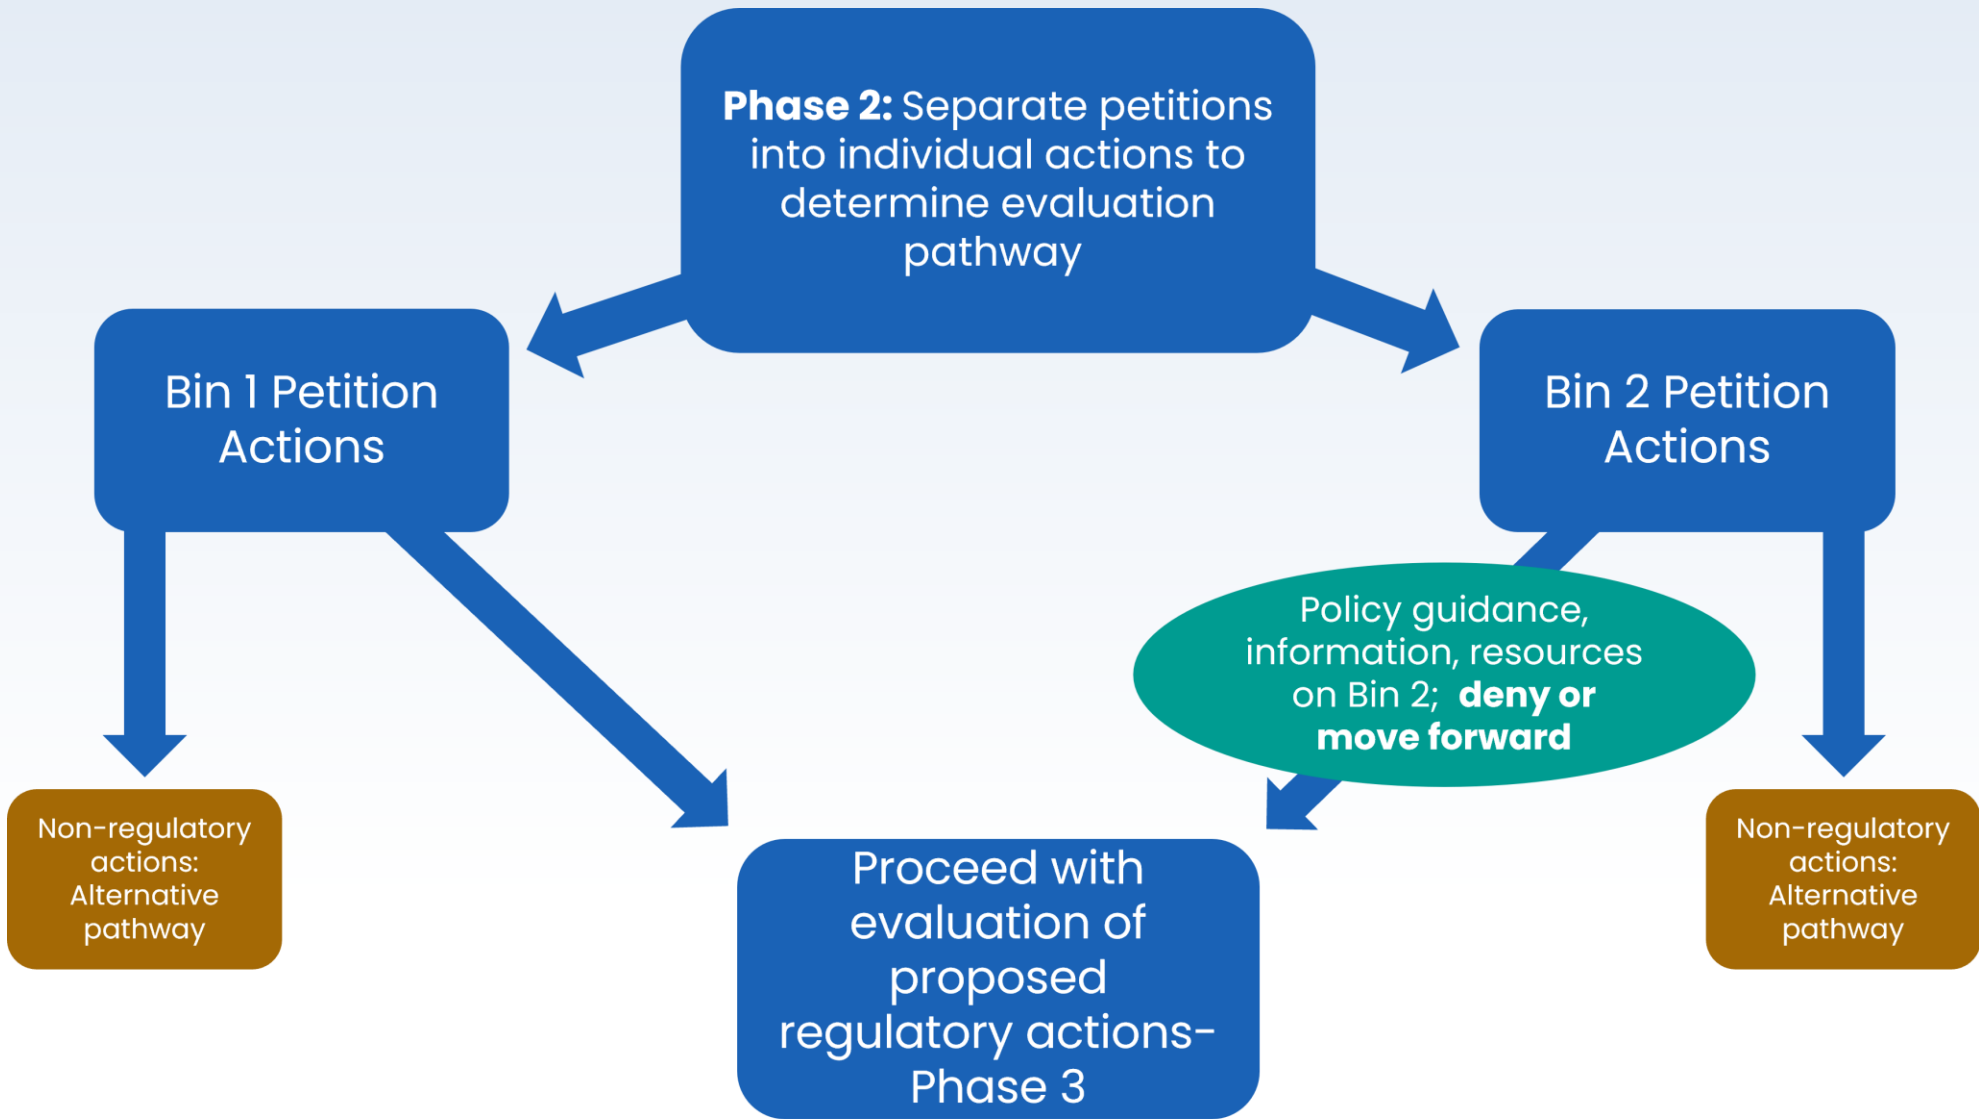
**Phase 2:** Separate petitions into individual actions to determine evaluation pathway

Bin 1 Petition Actions

Bin 2 Petition Actions

Policy guidance, information, resources on Bin 2; **deny or move forward**

Non-regulatory actions: Alternative pathway

Proceed with evaluation of proposed regulatory actions- Phase 3

Non-regulatory actions: Alternative pathway